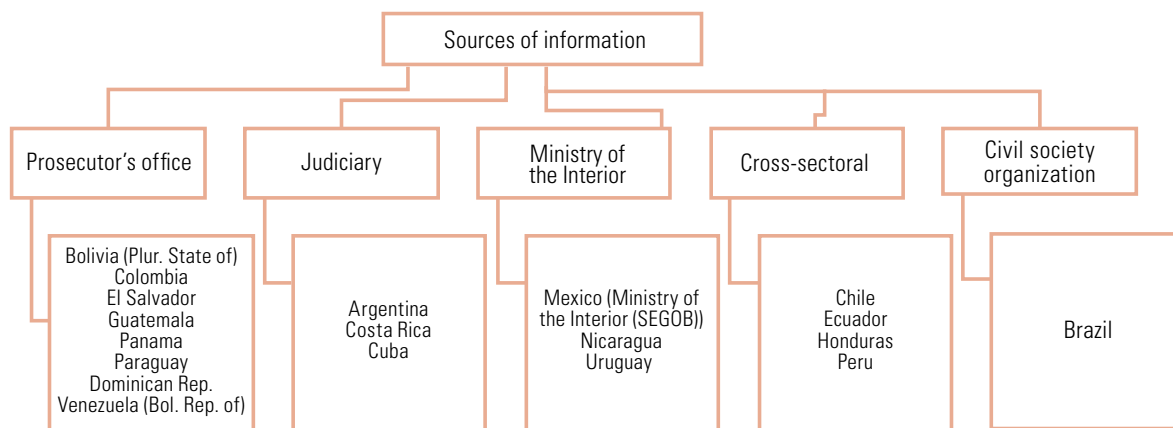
Sources of information

Prosecutor's office

Bolivia (Plur. State of)
Colombia
El Salvador
Guatemala
Panama
Paraguay
Dominican Rep.
Venezuela (Bol. Rep. of)

Judiciary

Argentina
Costa Rica
Cuba

Ministry of the Interior

Mexico (Ministry of the Interior (SEGOB))
Nicaragua
Uruguay

Cross-sectoral

Chile
Ecuador
Honduras
Peru

Civil society organization

Brazil